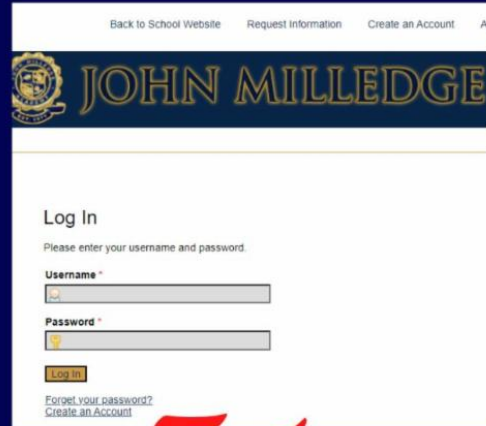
Back to School Website Request Information Create an Account A

JOHN MILLEDGE

Log In

Please enter your username and password.

Username *

Password *

Log In

Forgot your password?
Create an Account